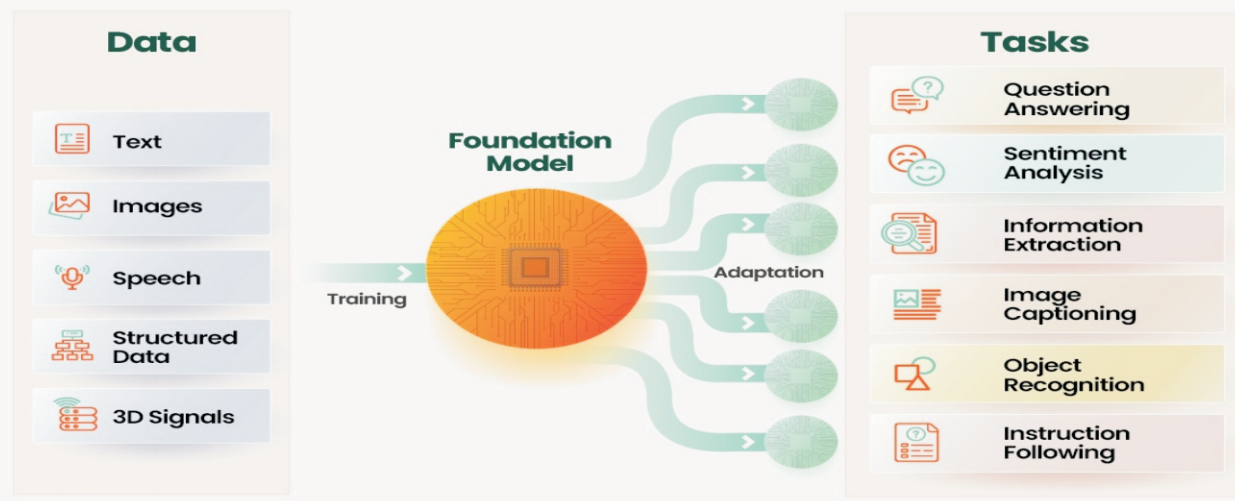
Data

Text

Images

Speech

Structured Data

3D Signals

Training

Foundation Model

Adaptation

Tasks

Question Answering

Sentiment Analysis

Information Extraction

Image Captioning

Object Recognition

Instruction Following